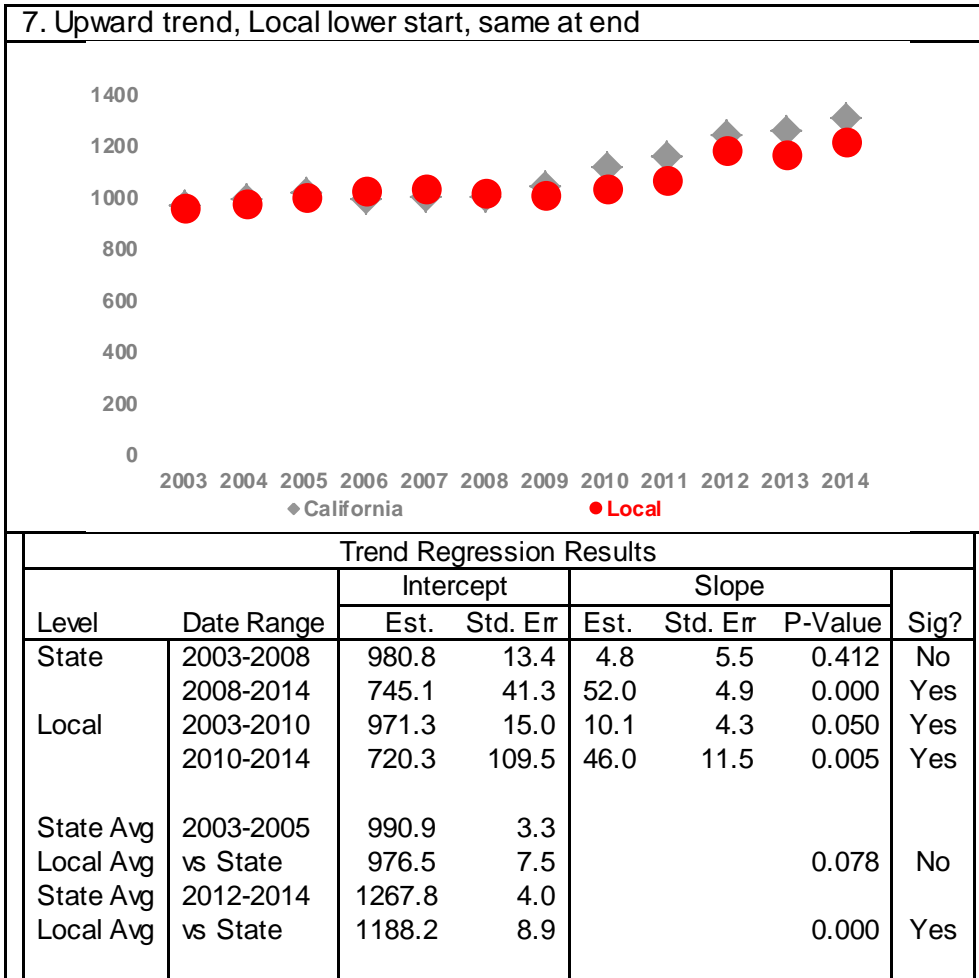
7. Upward trend, Local lower start, same at end

1400
1200
1000
800
600
400
200
0

2003 2004 2005 2006 2007 2008 2009 2010 2011 2012 2013 2014

California Local

Trend Regression Results

| Level | Date Range | Intercept Est. | Intercept Std. Err | Slope Est. | Slope Std. Err | P-Value | Sig? |
|---|---|---|---|---|---|---|---|
| State | 2003-2008 | 980.8 | 13.4 | 4.8 | 5.5 | 0.412 | No |
| | 2008-2014 | 745.1 | 41.3 | 52.0 | 4.9 | 0.000 | Yes |
| Local | 2003-2010 | 971.3 | 15.0 | 10.1 | 4.3 | 0.050 | Yes |
| | 2010-2014 | 720.3 | 109.5 | 46.0 | 11.5 | 0.005 | Yes |
| | | | | | | | |
| State Avg | 2003-2005 | 990.9 | 3.3 | | | | |
| Local Avg | vs State | 976.5 | 7.5 | | | 0.078 | No |
| State Avg | 2012-2014 | 1267.8 | 4.0 | | | | |
| Local Avg | vs State | 1188.2 | 8.9 | | | 0.000 | Yes |